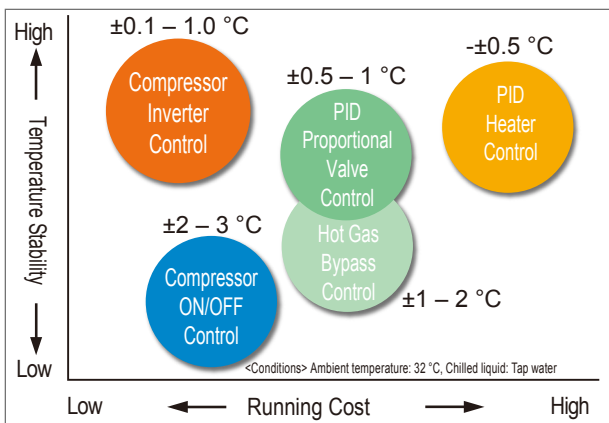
High

Temperature Stability

Low

±0.1 – 1.0 °C

Compressor Inverter Control

±0.5 – 1 °C

PID Proportional Valve Control

-±0.5 °C

PID Heater Control

±2 – 3 °C

Compressor ON/OFF Control

Hot Gas Bypass Control

±1 – 2 °C

<Conditions> Ambient temperature: 32 °C, Chilled liquid: Tap water

Low Running Cost High